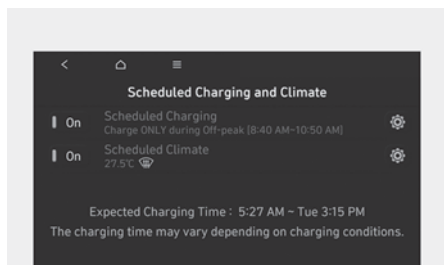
Scheduled Charging and Climate

On Scheduled Charging
Charge ONLY during Off-peak [8:40 AM~10:50 AM]

On Scheduled Climate
27.5℃

Expected Charging Time : 5:27 AM ~ Tue 3:15 PM
The charging time may vary depending on charging conditions.